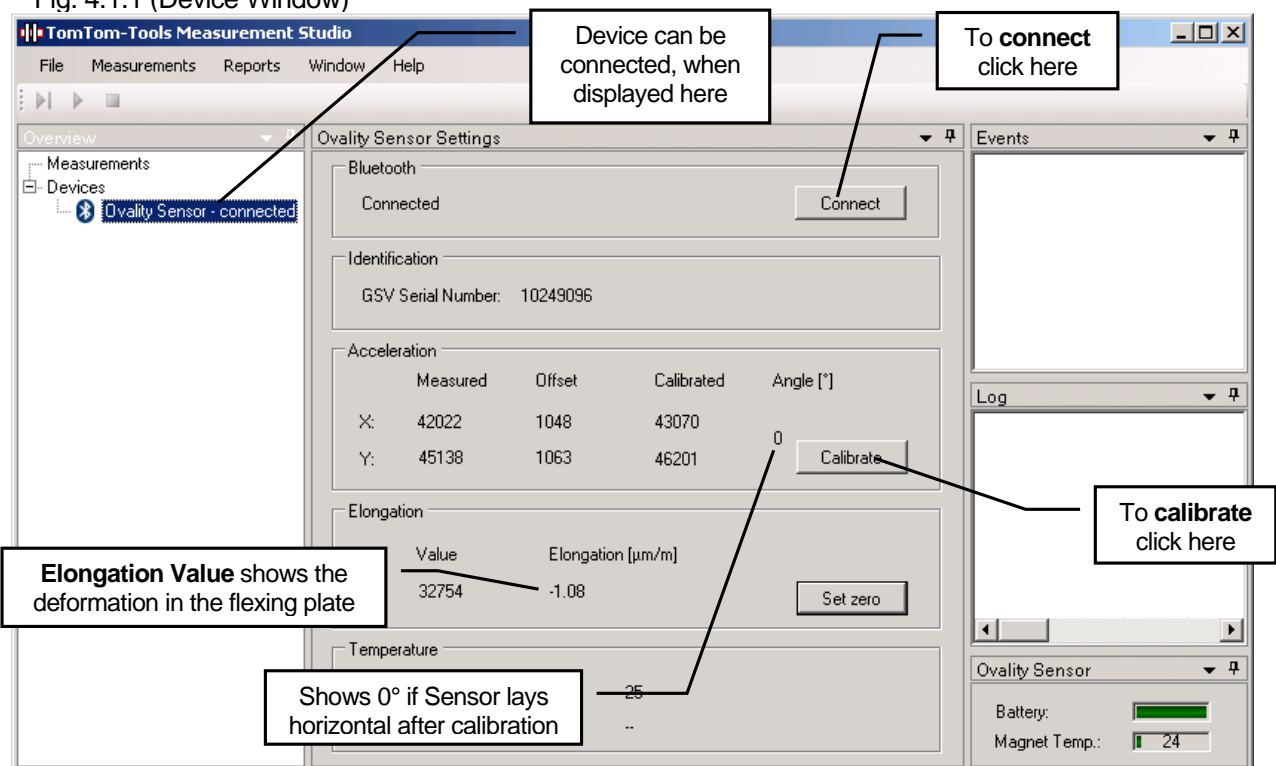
Fig. 4.1.1 (Device Window)

TomTom-Tools Measurement Studio

Device can be connected, when displayed here

To **connect** click here

File Measurements Reports Window Help

Overview

Measurements
Devices
Ovality Sensor - connected

Ovality Sensor Settings

Bluetooth

Connected

Connect

Identification

GSV Serial Number: 10249096

Acceleration

| | Measured | Offset | Calibrated | Angle [°] |
|---|---|---|---|---|
| X: | 42022 | 1048 | 43070 | |
| Y: | 45138 | 1063 | 46201 | 0 |

Calibrate

Elongation

Value Elongation [µm/m]

32754 -1.08

Set zero

Temperature

25

--

Events

Log

Ovality Sensor

Battery:

Magnet Temp.: 24

To **calibrate** click here

**Elongation Value** shows the deformation in the flexing plate

Shows 0° if Sensor lays horizontal after calibration